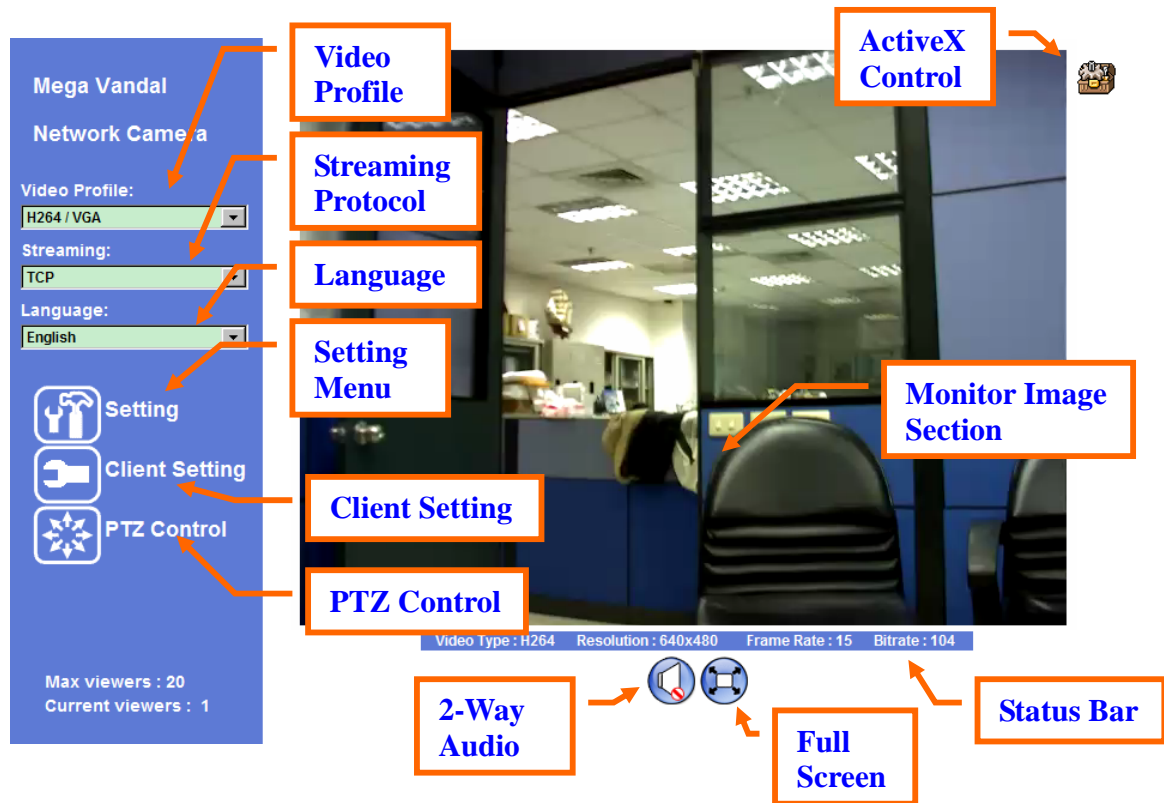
Mega Vandal

Network Camera

Video Profile:
H264 / VGA

Streaming:
TCP

Language:
English

Setting

Client Setting

PTZ Control

Max viewers : 20
Current viewers : 1

Video Profile

Streaming Protocol

Language

Setting Menu

Client Setting

PTZ Control

ActiveX Control

Monitor Image Section

Video Type : H264 Resolution : 640x480 Frame Rate : 15 Bitrate : 104

2-Way Audio

Full Screen

Status Bar